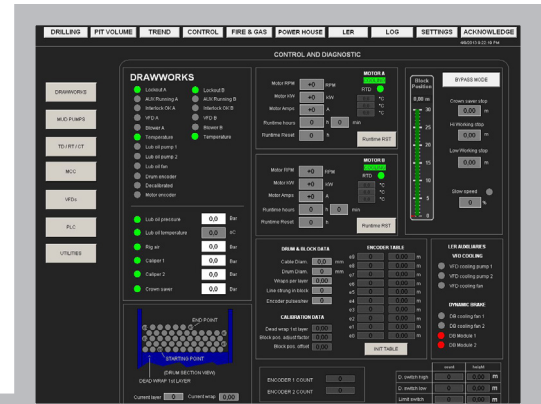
DRILLING | PIT VOLUME | TREND | CONTROL | FIRE & GAS | POWER HOUSE | LER | LOG | SETTINGS | ACKNOWLEDGE

CONTROL AND DIAGNOSTIC

DRAWWORKS
MUD PUMPS
TD / RT / CT
MCC
VFDs
PLC
UTILITIES

DRAWWORKS
Lockout A
AUX Running A
Interlock Oil A
VFD A
Blower A
Temperature
Lub oil pump 1
Lub oil pump 2
Lub oil fan
Drum encoder
Decalibrated
Motor encoder
Lockout B
AUX Running B
Interlock Oil B
VFD B
Blower B
Temperature

Lub oil pressure 0,0 Bar
Lub oil temperature 0,0 oC
Rig air 0,0 Bar
Caliper 1 0,0 Bar
Caliper 2 0,0 Bar
Crown saver 0,0 Bar

END POINT
STARTING POINT
(DRUM SECTION VIEW)
DEAD WRAP 1st LAYER
Current layer 0 Current wrap 0,00

Motor RPM +0 RPM
Motor kW +0 kW
Motor Amps +0 A
Runtime hours 0 h 0 min
Runtime Reset 0 s
MOTOR A
RTD
°C
°C
°C
Runtime RST

Motor RPM +0 RPM
Motor kW +0 kW
Motor Amps +0 A
Runtime hours 0 h 0 min
Runtime Reset 0 s
MOTOR B
RTD
°C
°C
°C
Runtime RST

DRUM & BLOCK DATA
Cable Diam. 0,0 mm
Drum Diam. 0,0 mm
Wraps per layer 0,00
Line strung in block 0
Encoder pulses/rev 0

CALIBRATION DATA
Dead wrap 1st layer 0,00
Block pos. adjust factor 0,00
Block pos. offset 0,00

ENCODER TABLE
s8 0 0,00 m
s7 0 0,00 m
s6 0 0,00 m
s5 0 0,00 m
s4 0 0,00 m
s3 0 0,00 m
s2 0 0,00 m
s1 0 0,00 m
s0 0 0,00 m
INIT TABLE

ENCODER 1 COUNT 0
ENCODER 2 COUNT 0

Block Position
0,00 m
30
25
20
15
10
5
0

BYPASS MODE
Crown saver stop 0,00 m
Hi Working stop 0,00 m
Low Working stop 0,00 m
Slow speed 0 %

LER AUXILIARIES
VFD COOLING
VFD cooling pump 1
VFD cooling pump 2
VFD cooling fan

DYNAMIC BRAKE
DB cooling fan 1
DB cooling fan 2
DB Module 1
DB Module 2

count height
D. switch high 0 0,00 m
D. switch low 0 0,00 m
Limit switch 0 0,00 m